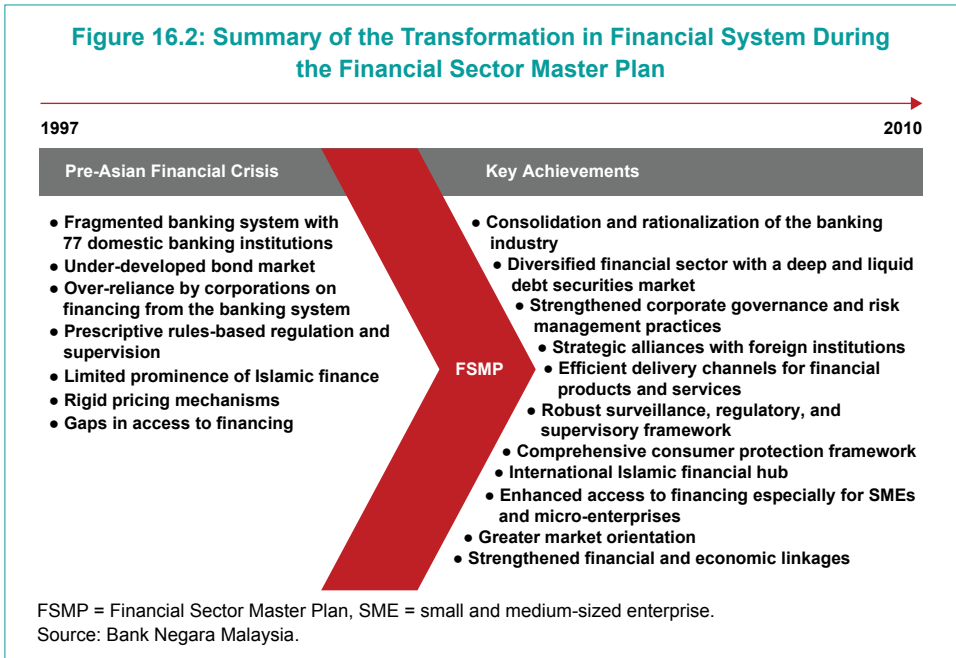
Figure 16.2: Summary of the Transformation in Financial System During the Financial Sector Master Plan

1997

2010

Pre-Asian Financial Crisis

- Fragmented banking system with 77 domestic banking institutions
- Under-developed bond market
- Over-reliance by corporations on financing from the banking system
- Prescriptive rules-based regulation and supervision
- Limited prominence of Islamic finance
- Rigid pricing mechanisms
- Gaps in access to financing

FSMP

Key Achievements

- Consolidation and rationalization of the banking industry
- Diversified financial sector with a deep and liquid debt securities market
- Strengthened corporate governance and risk management practices
- Strategic alliances with foreign institutions
- Efficient delivery channels for financial products and services
- Robust surveillance, regulatory, and supervisory framework
- Comprehensive consumer protection framework
- International Islamic financial hub
- Enhanced access to financing especially for SMEs and micro-enterprises
- Greater market orientation
- Strengthened financial and economic linkages

FSMP = Financial Sector Master Plan, SME = small and medium-sized enterprise.
Source: Bank Negara Malaysia.